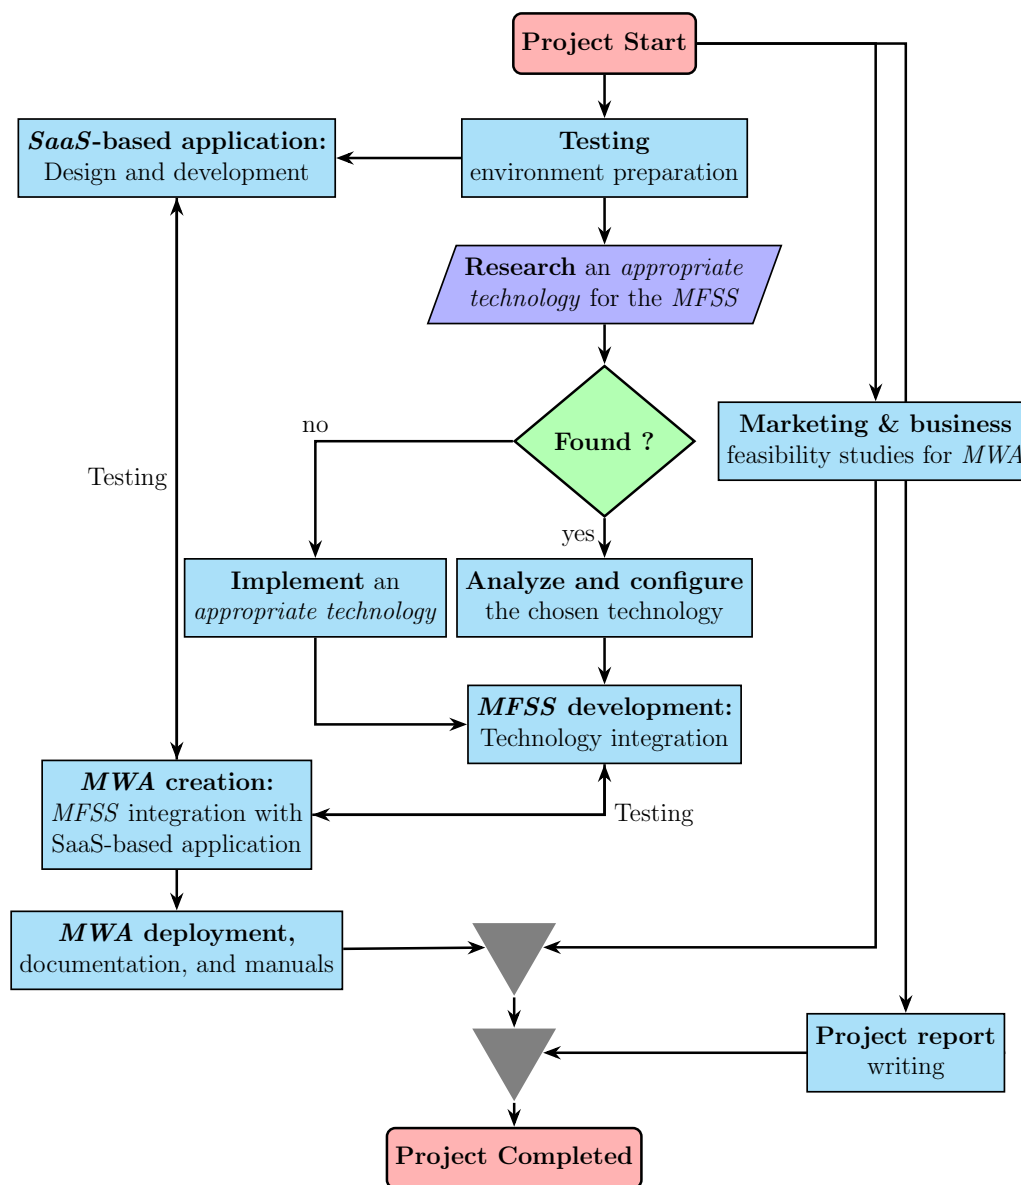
Project Start

SaaS-based application: Design and development

Testing environment preparation

Research an appropriate technology for the MFSS

Marketing & business feasibility studies for MWA

no

Found ?

Testing

yes

Implement an appropriate technology

Analyze and configure the chosen technology

MFSS development: Technology integration

MWA creation: MFSS integration with SaaS-based application

Testing

MWA deployment, documentation, and manuals

Project report writing

Project Completed